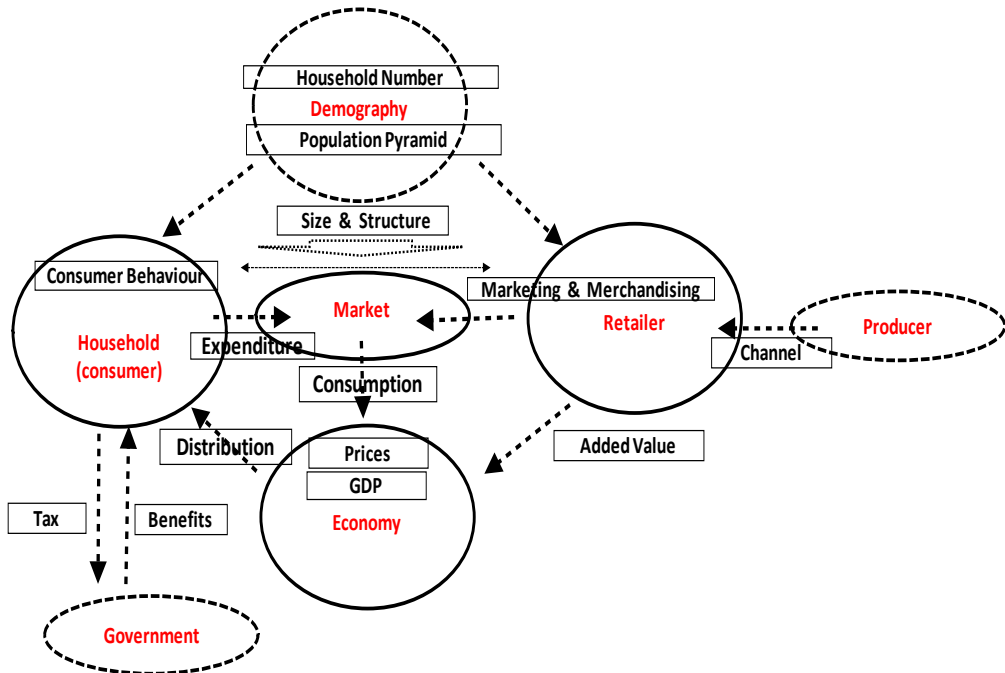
Household Number
Demography
Population Pyramid

Size & Structure

Consumer Behaviour
Market
Marketing & Merchandising
Retailer
Producer
Household (consumer)
Expenditure
Channel
Consumption
Distribution
Prices
GDP
Economy
Added Value
Tax
Benefits
Government